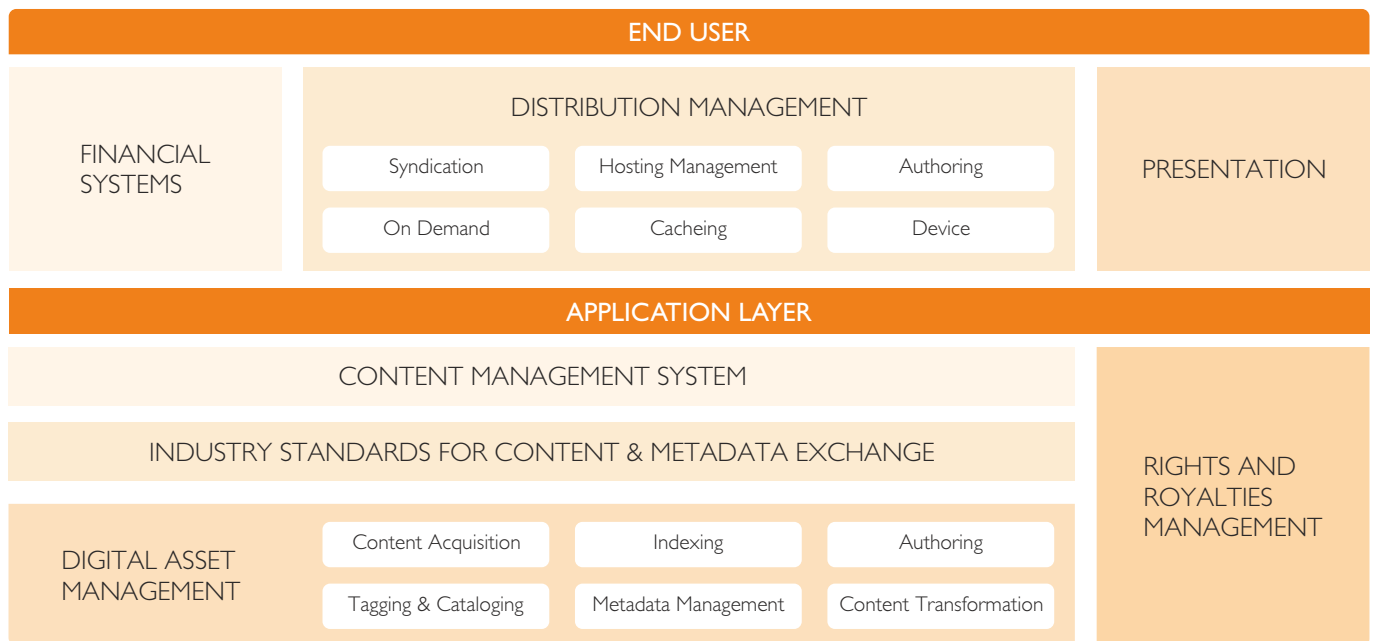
END USER

FINANCIAL SYSTEMS

DISTRIBUTION MANAGEMENT

Syndication

Hosting Management

Authoring

On Demand

Cacheing

Device

PRESENTATION

APPLICATION LAYER

CONTENT MANAGEMENT SYSTEM

INDUSTRY STANDARDS FOR CONTENT & METADATA EXCHANGE

RIGHTS AND ROYALTIES MANAGEMENT

DIGITAL ASSET MANAGEMENT

Content Acquisition

Indexing

Authoring

Tagging & Cataloging

Metadata Management

Content Transformation